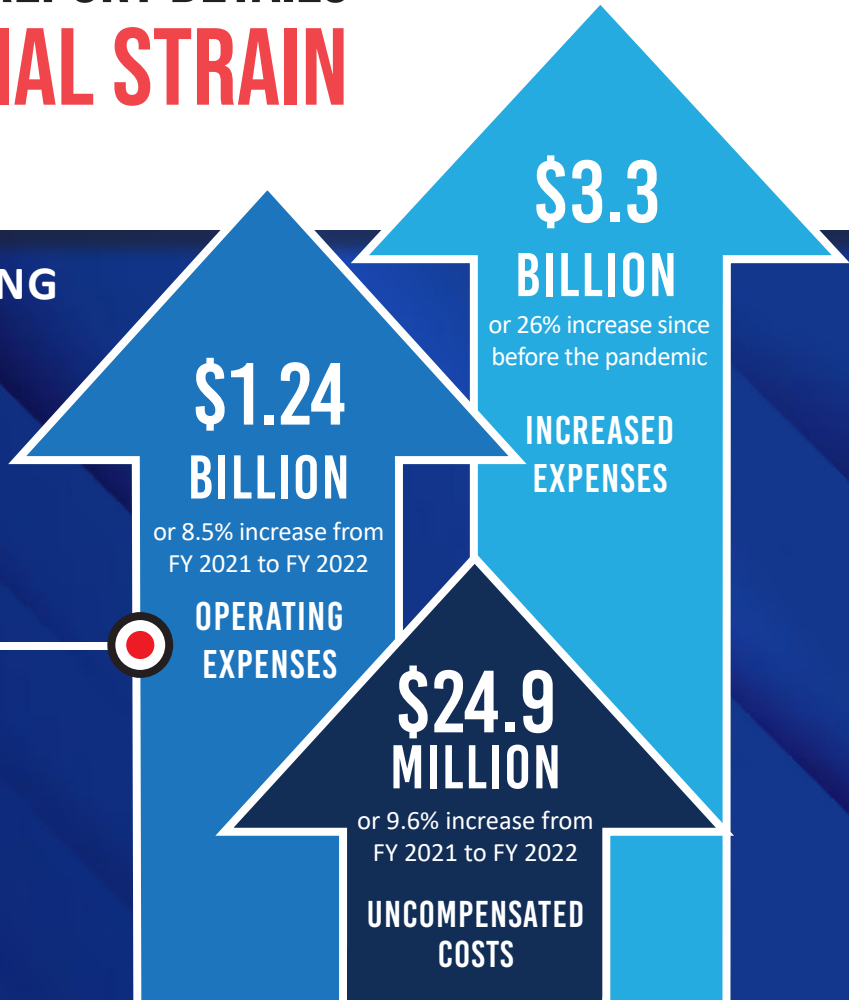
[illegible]
IAL STRAIN

NG

$3.3
BILLION
or 26% increase since before the pandemic

INCREASED EXPENSES

$1.24
BILLION
or 8.5% increase from FY 2021 to FY 2022

OPERATING EXPENSES

$24.9
MILLION
or 9.6% increase from FY 2021 to FY 2022

UNCOMPENSATED COSTS